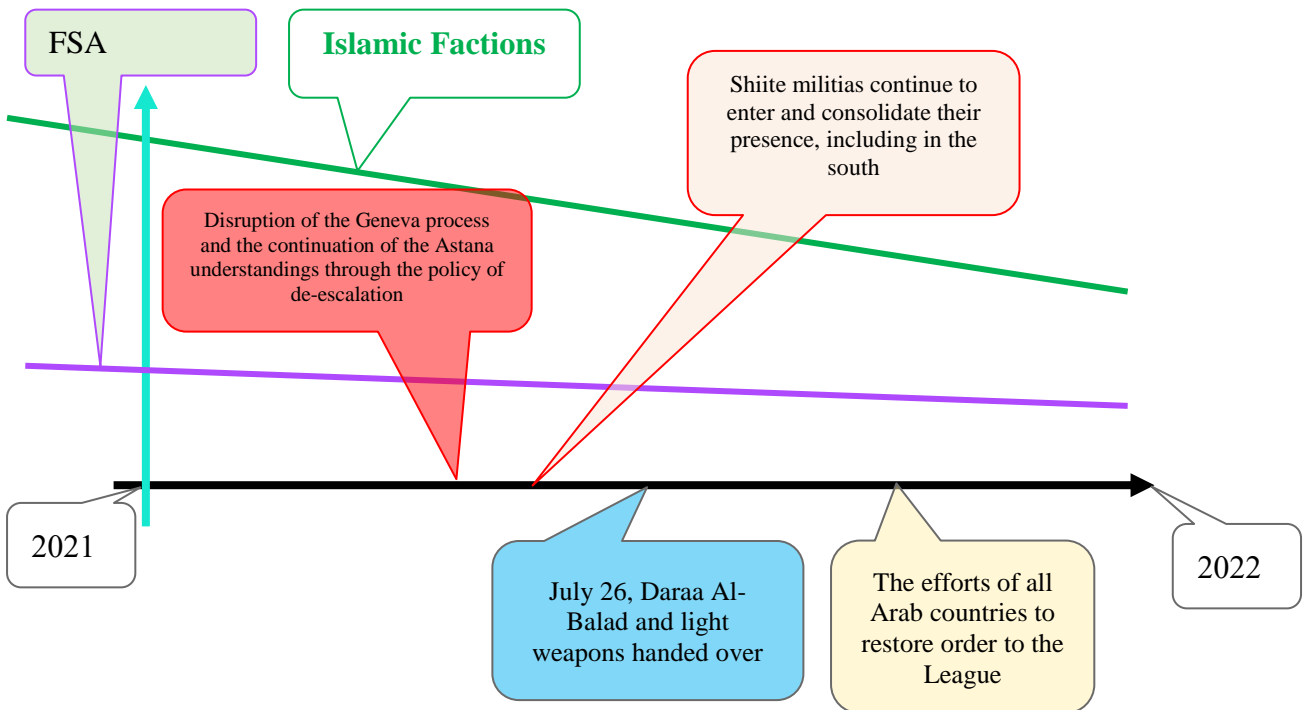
FSA

Islamic Factions

Shiite militias continue to enter and consolidate their presence, including in the south

Disruption of the Geneva process and the continuation of the Astana understandings through the policy of de-escalation

2021

July 26, Daraa Al-Balad and light weapons handed over

The efforts of all Arab countries to restore order to the League

2022